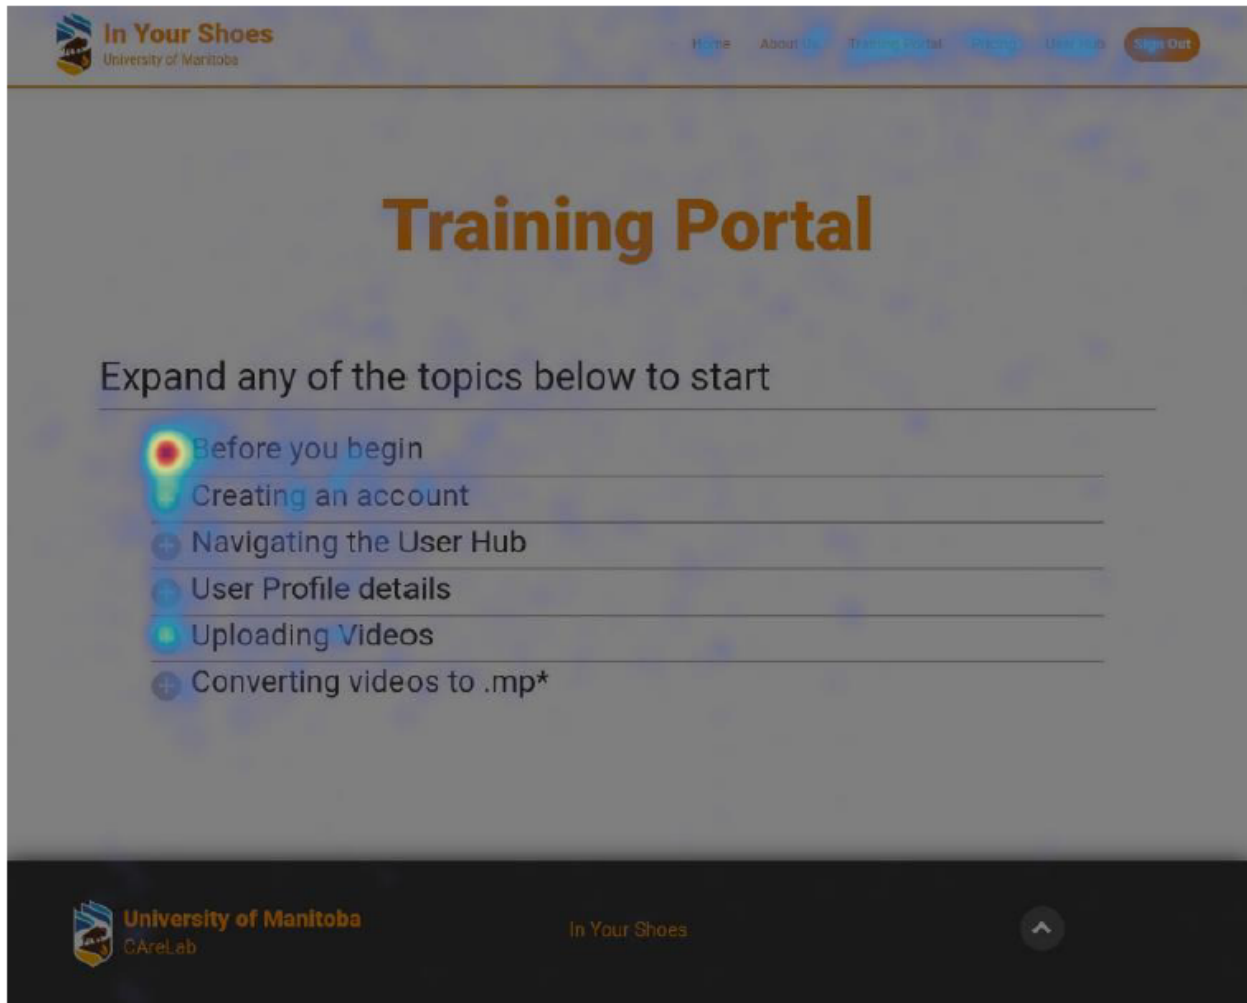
In Your Shoes
University of Manitoba

Home About Us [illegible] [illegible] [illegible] Sign Out

Training Portal

Expand any of the topics below to start

Before you begin
Creating an account
Navigating the User Hub
User Profile details
Uploading Videos
Converting videos to .mp*

University of Manitoba
CAreLab

In Your Shoes